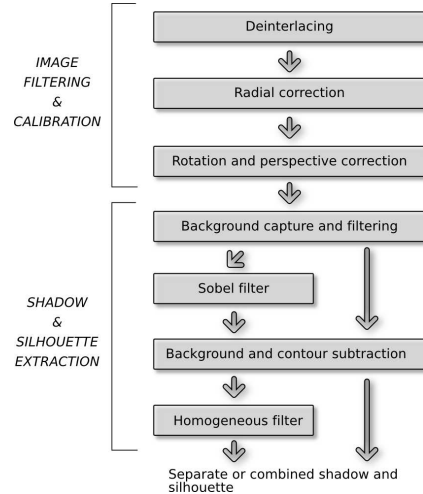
IMAGE FILTERING & CALIBRATION

Deinterlacing

Radial correction

Rotation and perspective correction

SHADOW & SILHOUETTE EXTRACTION

Background capture and filtering

Sobel filter

Background and contour subtraction

Homogeneous filter

Separate or combined shadow and silhouette